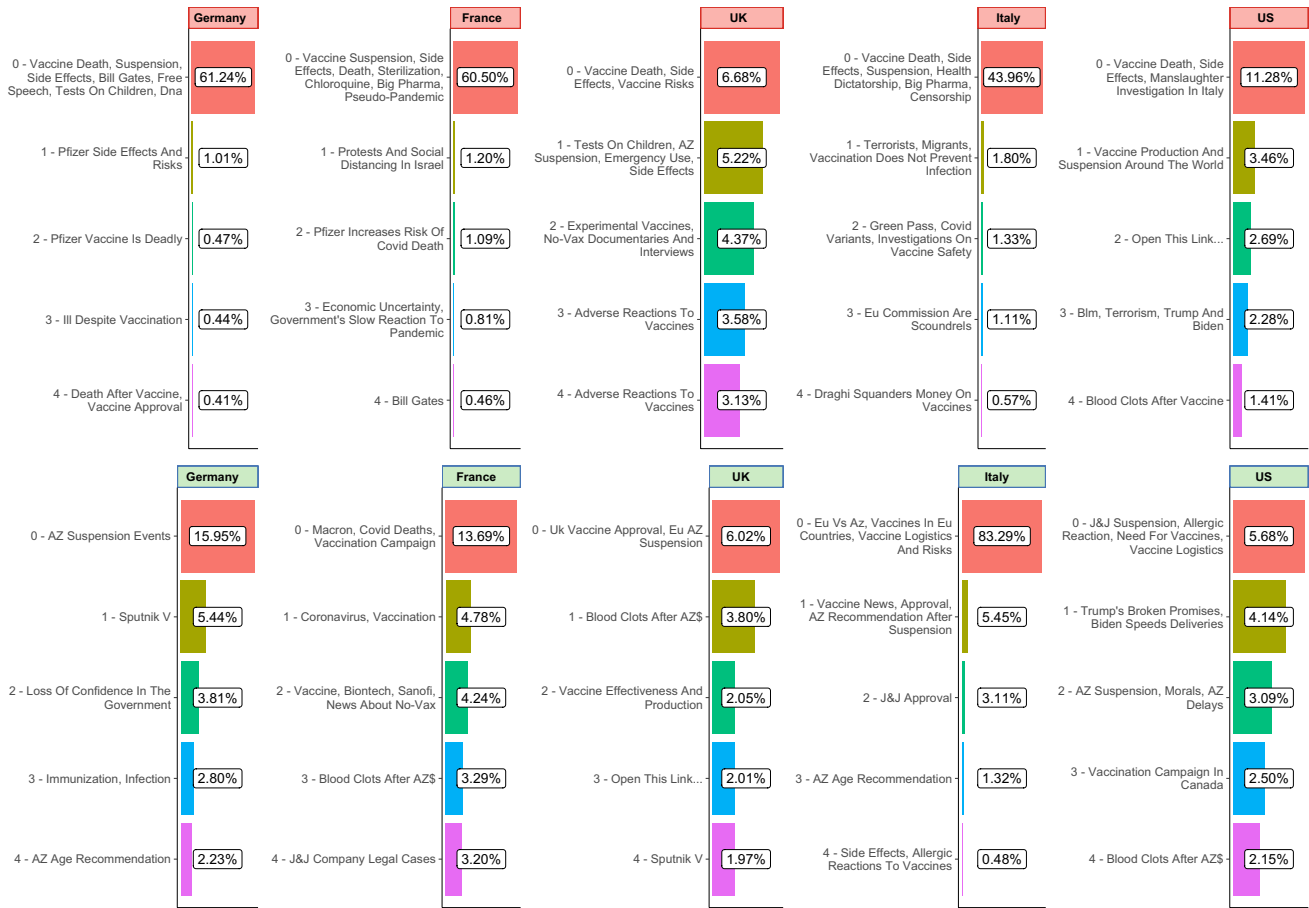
Germany

0 - Vaccine Death, Suspension, Side Effects, Bill Gates, Free Speech, Tests On Children, Dna 61.24%

1 - Pfizer Side Effects And Risks 1.01%

2 - Pfizer Vaccine Is Deadly 0.47%

3 - Ill Despite Vaccination 0.44%

4 - Death After Vaccine, Vaccine Approval 0.41%

France

0 - Vaccine Suspension, Side Effects, Death, Sterilization, Chloroquine, Big Pharma, Pseudo-Pandemic 60.50%

1 - Protests And Social Distancing In Israel 1.20%

2 - Pfizer Increases Risk Of Covid Death 1.09%

3 - Economic Uncertainty, Government's Slow Reaction To Pandemic 0.81%

4 - Bill Gates 0.46%

UK

0 - Vaccine Death, Side Effects, Vaccine Risks 6.68%

1 - Tests On Children, AZ Suspension, Emergency Use, Side Effects 5.22%

2 - Experimental Vaccines, No-Vax Documentaries And Interviews 4.37%

3 - Adverse Reactions To Vaccines 3.58%

4 - Adverse Reactions To Vaccines 3.13%

Italy

0 - Vaccine Death, Side Effects, Suspension, Health Dictatorship, Big Pharma, Censorship 43.96%

1 - Terrorists, Migrants, Vaccination Does Not Prevent Infection 1.80%

2 - Green Pass, Covid Variants, Investigations On Vaccine Safety 1.33%

3 - Eu Commission Are Scoundrels 1.11%

4 - Draghi Squanders Money On Vaccines 0.57%

US

0 - Vaccine Death, Side Effects, Manslaughter Investigation In Italy 11.28%

1 - Vaccine Production And Suspension Around The World 3.46%

2 - Open This Link... 2.69%

3 - Blm, Terrorism, Trump And Biden 2.28%

4 - Blood Clots After Vaccine 1.41%

Germany

0 - AZ Suspension Events 15.95%

1 - Sputnik V 5.44%

2 - Loss Of Confidence In The Government 3.81%

3 - Immunization, Infection 2.80%

4 - AZ Age Recommendation 2.23%

France

0 - Macron, Covid Deaths, Vaccination Campaign 13.69%

1 - Coronavirus, Vaccination 4.78%

2 - Vaccine, Biontech, Sanofi, News About No-Vax 4.24%

3 - Blood Clots After AZ$ 3.29%

4 - J&J Company Legal Cases 3.20%

UK

0 - Uk Vaccine Approval, Eu AZ Suspension 6.02%

1 - Blood Clots After AZ$ 3.80%

2 - Vaccine Effectiveness And Production 2.05%

3 - Open This Link... 2.01%

4 - Sputnik V 1.97%

Italy

0 - Eu Vs Az, Vaccines In Eu Countries, Vaccine Logistics And Risks 83.29%

1 - Vaccine News, Approval, AZ Recommendation After Suspension 5.45%

2 - J&J Approval 3.11%

3 - AZ Age Recommendation 1.32%

4 - Side Effects, Allergic Reactions To Vaccines 0.48%

US

0 - J&J Suspension, Allergic Reaction, Need For Vaccines, Vaccine Logistics 5.68%

1 - Trump's Broken Promises, Biden Speeds Deliveries 4.14%

2 - AZ Suspension, Morals, AZ Delays 3.09%

3 - Vaccination Campaign In Canada 2.50%

4 - Blood Clots After AZ$ 2.15%